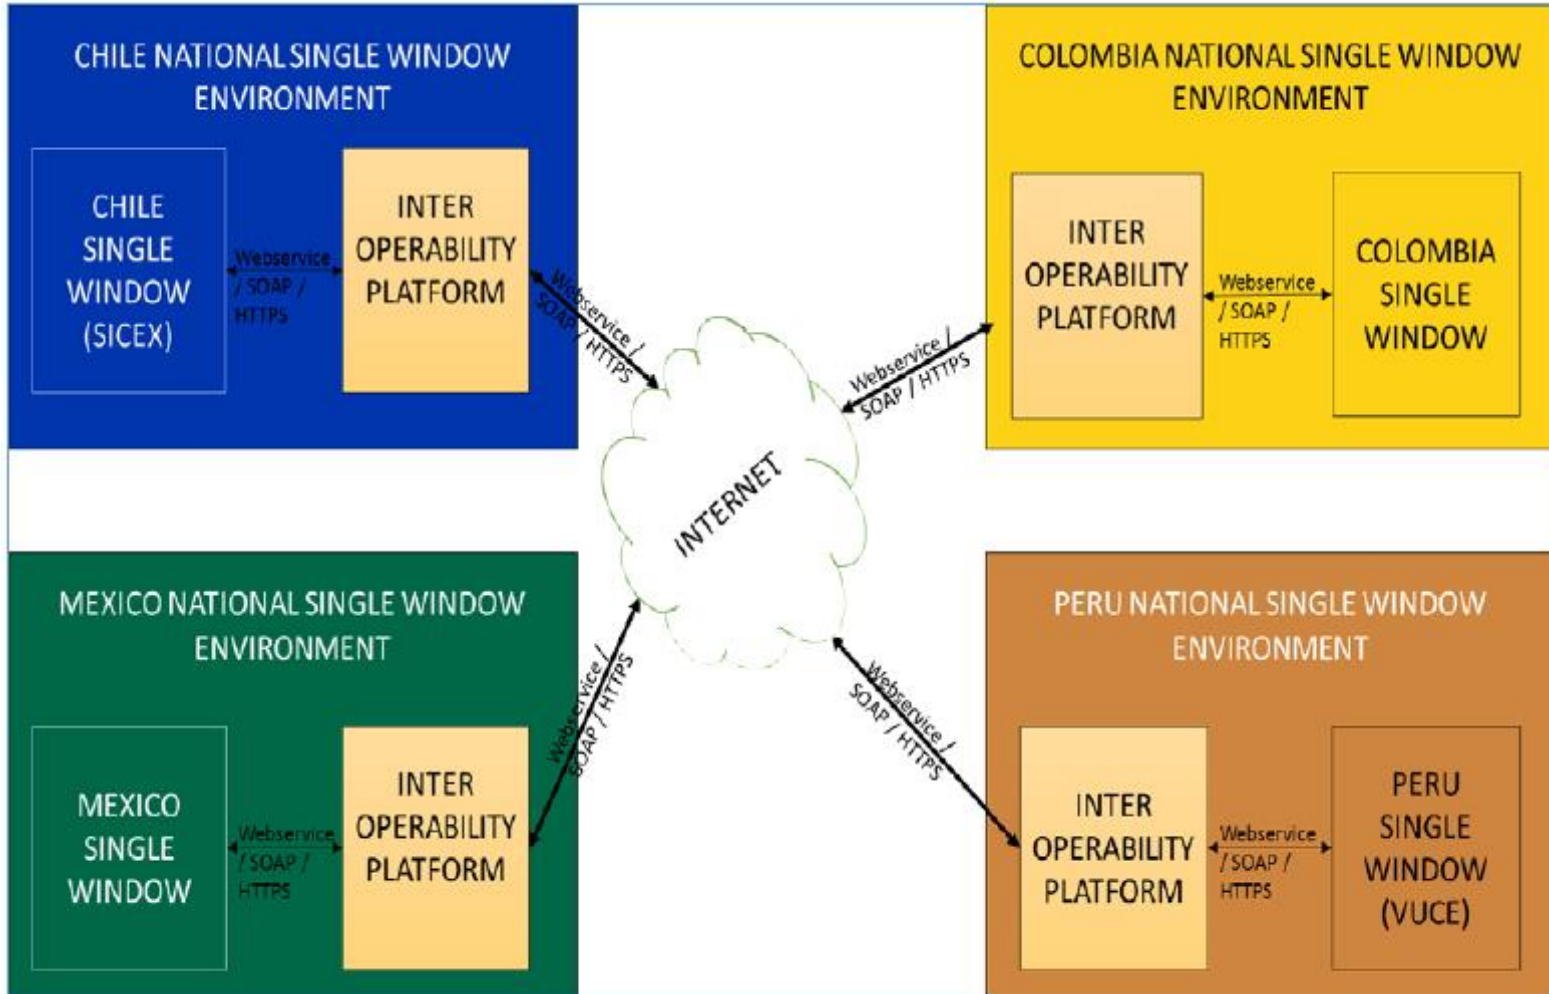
CHILE NATIONAL SINGLE WINDOW ENVIRONMENT

CHILE SINGLE WINDOW (SICEX)

Webservice / SOAP / HTTPS

INTER OPERABILITY PLATFORM

Webservice / SOAP / HTTPS

COLOMBIA NATIONAL SINGLE WINDOW ENVIRONMENT

INTER OPERABILITY PLATFORM

Webservice / SOAP / HTTPS

COLOMBIA SINGLE WINDOW

Webservice / SOAP / HTTPS

INTERNET

MEXICO NATIONAL SINGLE WINDOW ENVIRONMENT

MEXICO SINGLE WINDOW

Webservice / SOAP / HTTPS

INTER OPERABILITY PLATFORM

Webservice / SOAP / HTTPS

Webservice / SOAP / HTTPS

PERU NATIONAL SINGLE WINDOW ENVIRONMENT

INTER OPERABILITY PLATFORM

Webservice / SOAP / HTTPS

PERU SINGLE WINDOW (VUCE)